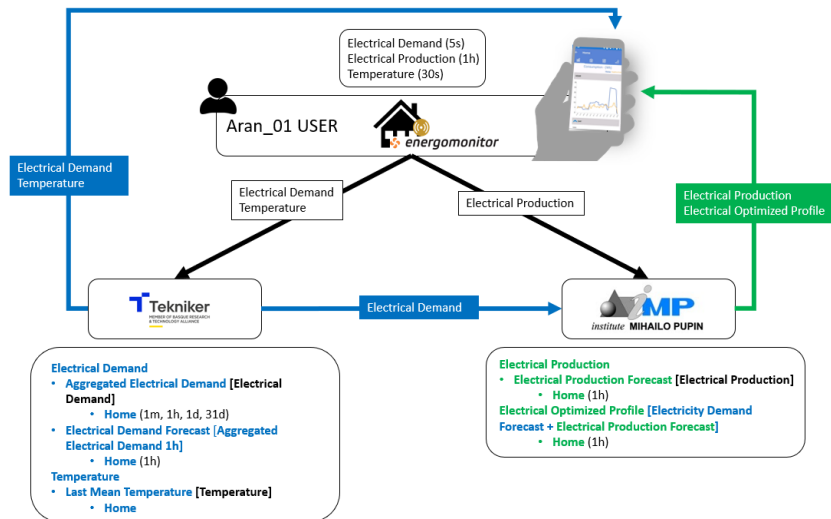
Electrical Demand (5s)
Electrical Production (1h)
Temperature (30s)

Aran_01 USER

energomonitor

Electrical Demand
Temperature

Electrical Demand
Temperature

Electrical Production

Electrical Production
Electrical Optimized Profile

Tekniker
MEMBER OF BASQUE RESEARCH & TECHNOLOGY ALLIANCE

Electrical Demand

IMP
institute MIHAILO PUPIN

Electrical Demand
• Aggregated Electrical Demand [Electrical Demand]
 • Home (1m, 1h, 1d, 31d)
• Electrical Demand Forecast [Aggregated Electrical Demand 1h]
 • Home (1h)
Temperature
• Last Mean Temperature [Temperature]
 • Home

Electrical Production
• Electrical Production Forecast [Electrical Production]
 • Home (1h)
Electrical Optimized Profile [Electricity Demand Forecast + Electrical Production Forecast]
 • Home (1h)